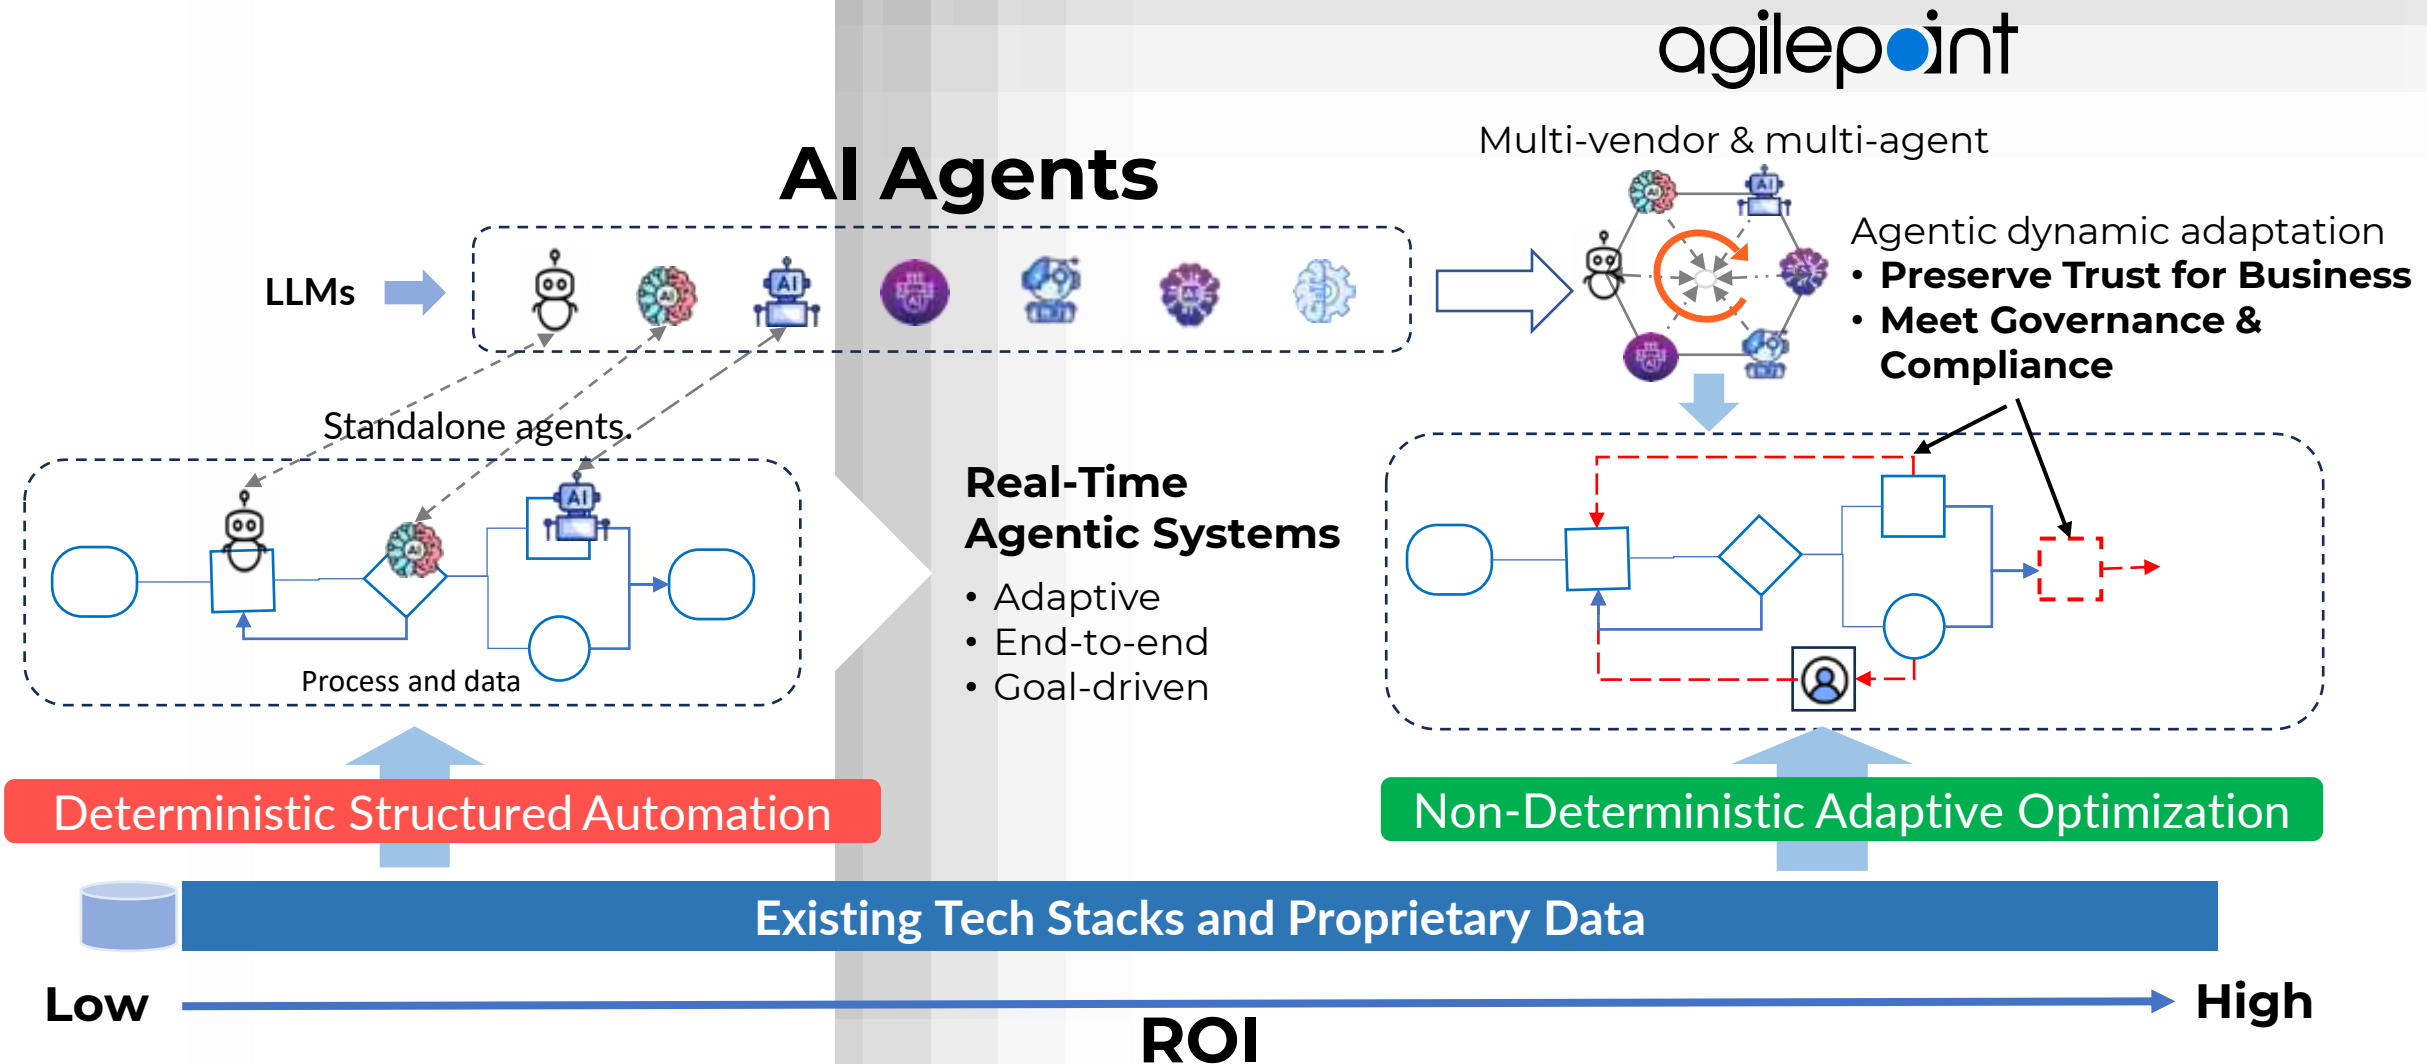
agilepoint

AI Agents

Multi-vendor & multi-agent

LLMs

Agentic dynamic adaptation
• Preserve Trust for Business
• Meet Governance & Compliance

Standalone agents.

Real-Time Agentic Systems
• Adaptive
• End-to-end
• Goal-driven

Process and data

Deterministic Structured Automation

Non-Deterministic Adaptive Optimization

Existing Tech Stacks and Proprietary Data

Low

High

ROI